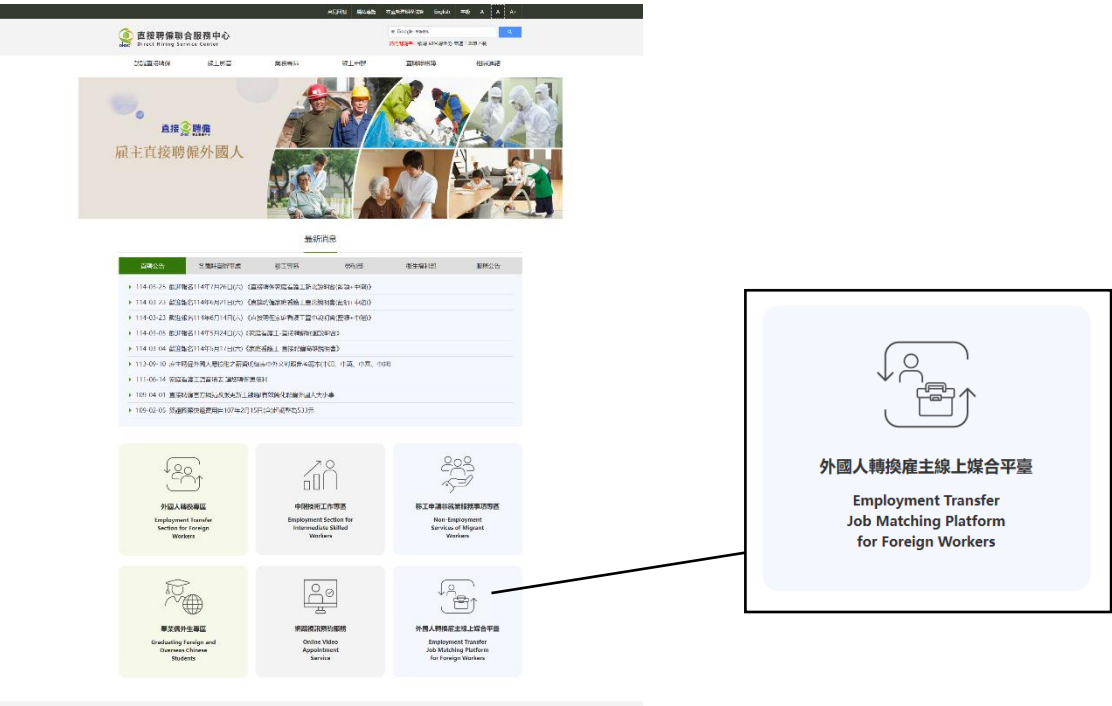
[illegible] English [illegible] A A A+

直接聘僱聯合服務中心
Direct Hiring Service Center

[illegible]

直接聘僱
雇主直接聘僱外國人

最新消息

114-05-25 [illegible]
114-03-23 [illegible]
114-02-23 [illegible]
114-05-05 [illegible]
114-01-04 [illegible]
113-09-10 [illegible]
111-06-14 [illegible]
109-04-01 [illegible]
109-02-05 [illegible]

外國人轉換專區
Employment Transfer Section for Foreign Workers

中階技術工作專區
Employment Section for Intermediate Skilled Workers

移工申請非就業類事項專區
Non-Employment Services of Migrant Workers

畢業僑外生專區
Graduating Foreign and Overseas Chinese Students

視訊預約服務
Online Video Appointment Service

外國人轉換雇主線上媒合平臺
Employment Transfer Job Matching Platform for Foreign Workers

外國人轉換雇主線上媒合平臺
Employment Transfer Job Matching Platform for Foreign Workers